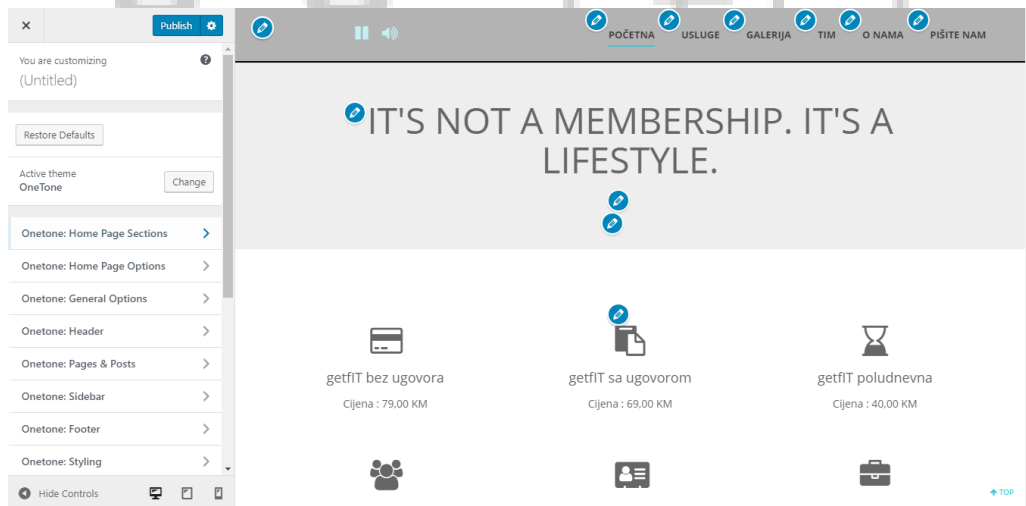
×

Publish

You are customizing
(Untitled)

Restore Defaults

Active theme
OneTone

Change

Onetone: Home Page Sections
Onetone: Home Page Options
Onetone: General Options
Onetone: Header
Onetone: Pages & Posts
Onetone: Sidebar
Onetone: Footer
Onetone: Styling

Hide Controls

POČETNA USLUGE GALERIJA TIM O NAMA PIŠITE NAM

IT'S NOT A MEMBERSHIP. IT'S A LIFESTYLE.

getfIT bez ugovora
Cijena : 79,00 KM

getfIT sa ugovorom
Cijena : 69,00 KM

getfIT poludnevna
Cijena : 40,00 KM

TOP